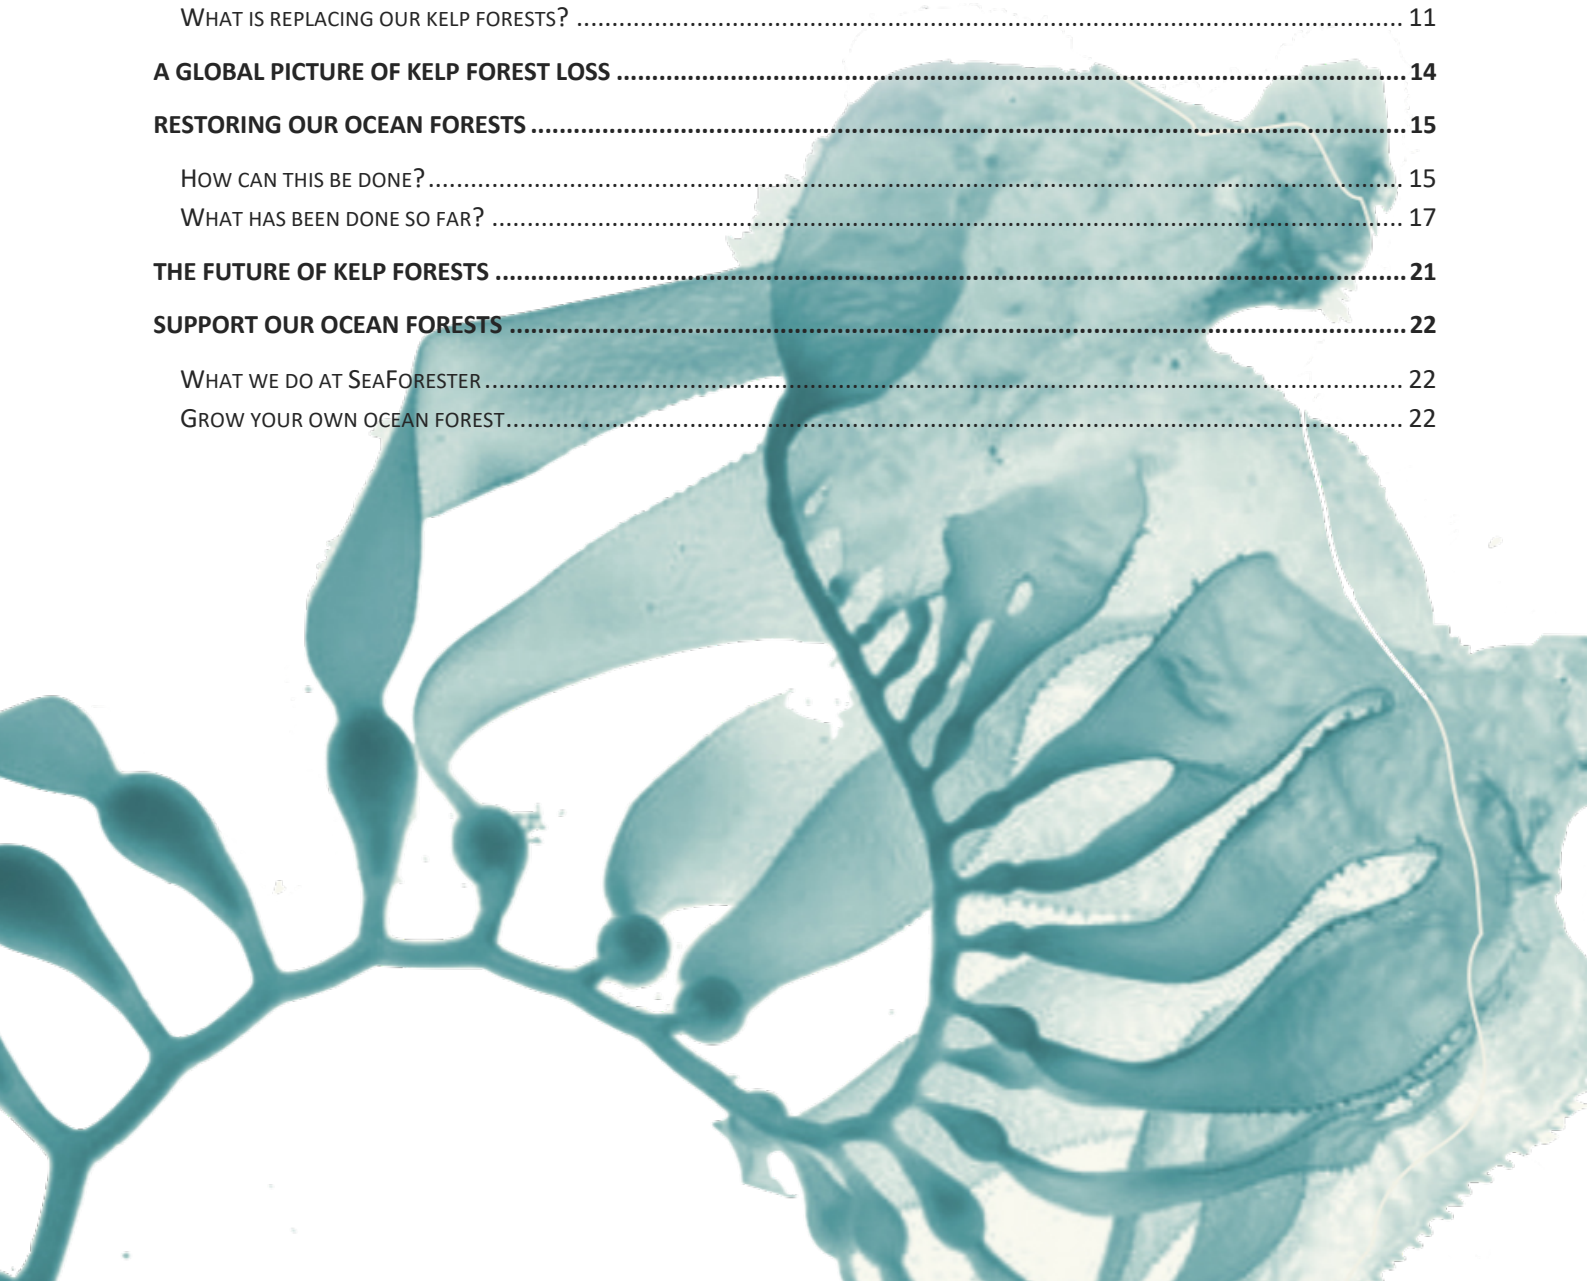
What is replacing our kelp forests? .......... 11

A GLOBAL PICTURE OF KELP FOREST LOSS .......... 14

RESTORING OUR OCEAN FORESTS .......... 15

How can this be done? .......... 15
What has been done so far? .......... 17

THE FUTURE OF KELP FORESTS .......... 21

SUPPORT OUR OCEAN FORESTS .......... 22

What we do at SeaForester .......... 22
Grow your own ocean forest .......... 22